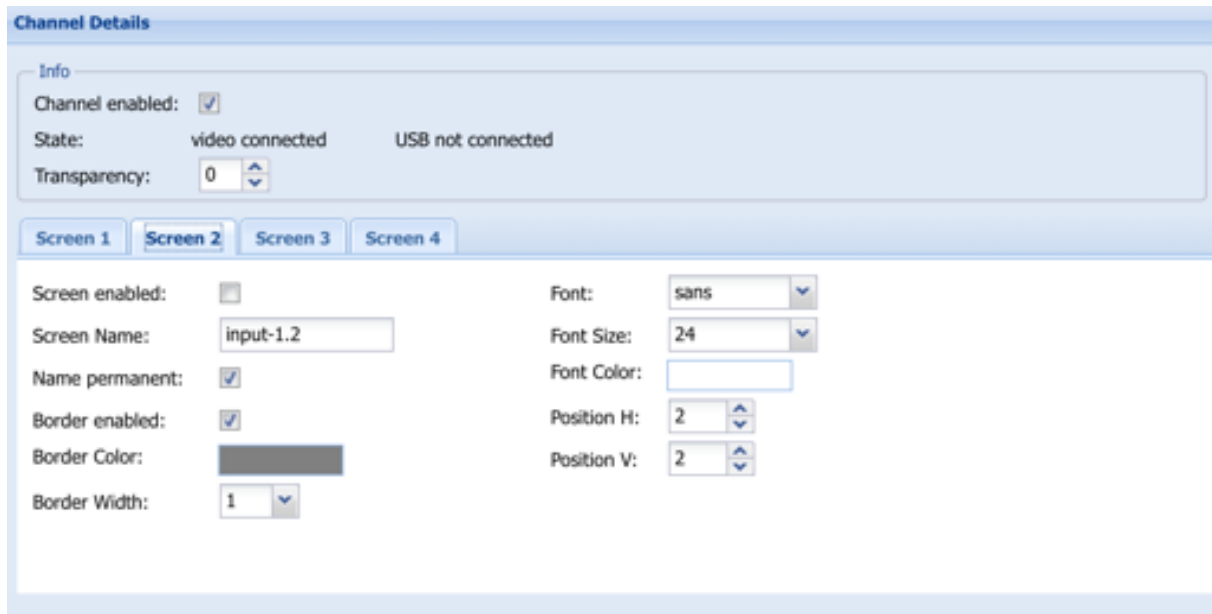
Channel Details

Info

Channel enabled: ✓

State: video connected USB not connected

Transparency: 0

Screen 1 | Screen 2 | Screen 3 | Screen 4

Screen enabled:

Screen Name: input-1.2

Name permanent: ✓

Border enabled: ✓

Border Color:

Border Width: 1

Font: sans

Font Size: 24

Font Color:

Position H: 2

Position V: 2